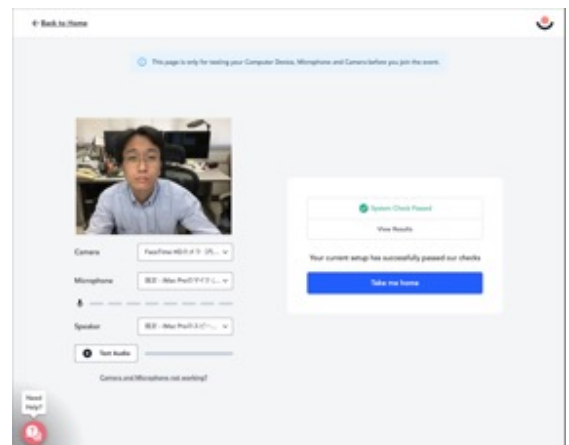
← Back to Home

This page is only for testing your Computer Device, Microphone and Camera before you join the event.

Camera FaceTime HDカメラ（内... 

Microphone 既定 - Mac Proのマイク(...

Speaker 既定 - Mac Proのスピー...

Test Audio

Camera and Microphone not working?

System Check Passed

View Results

Your current setup has successfully passed our checks

Take me home

Need Help?